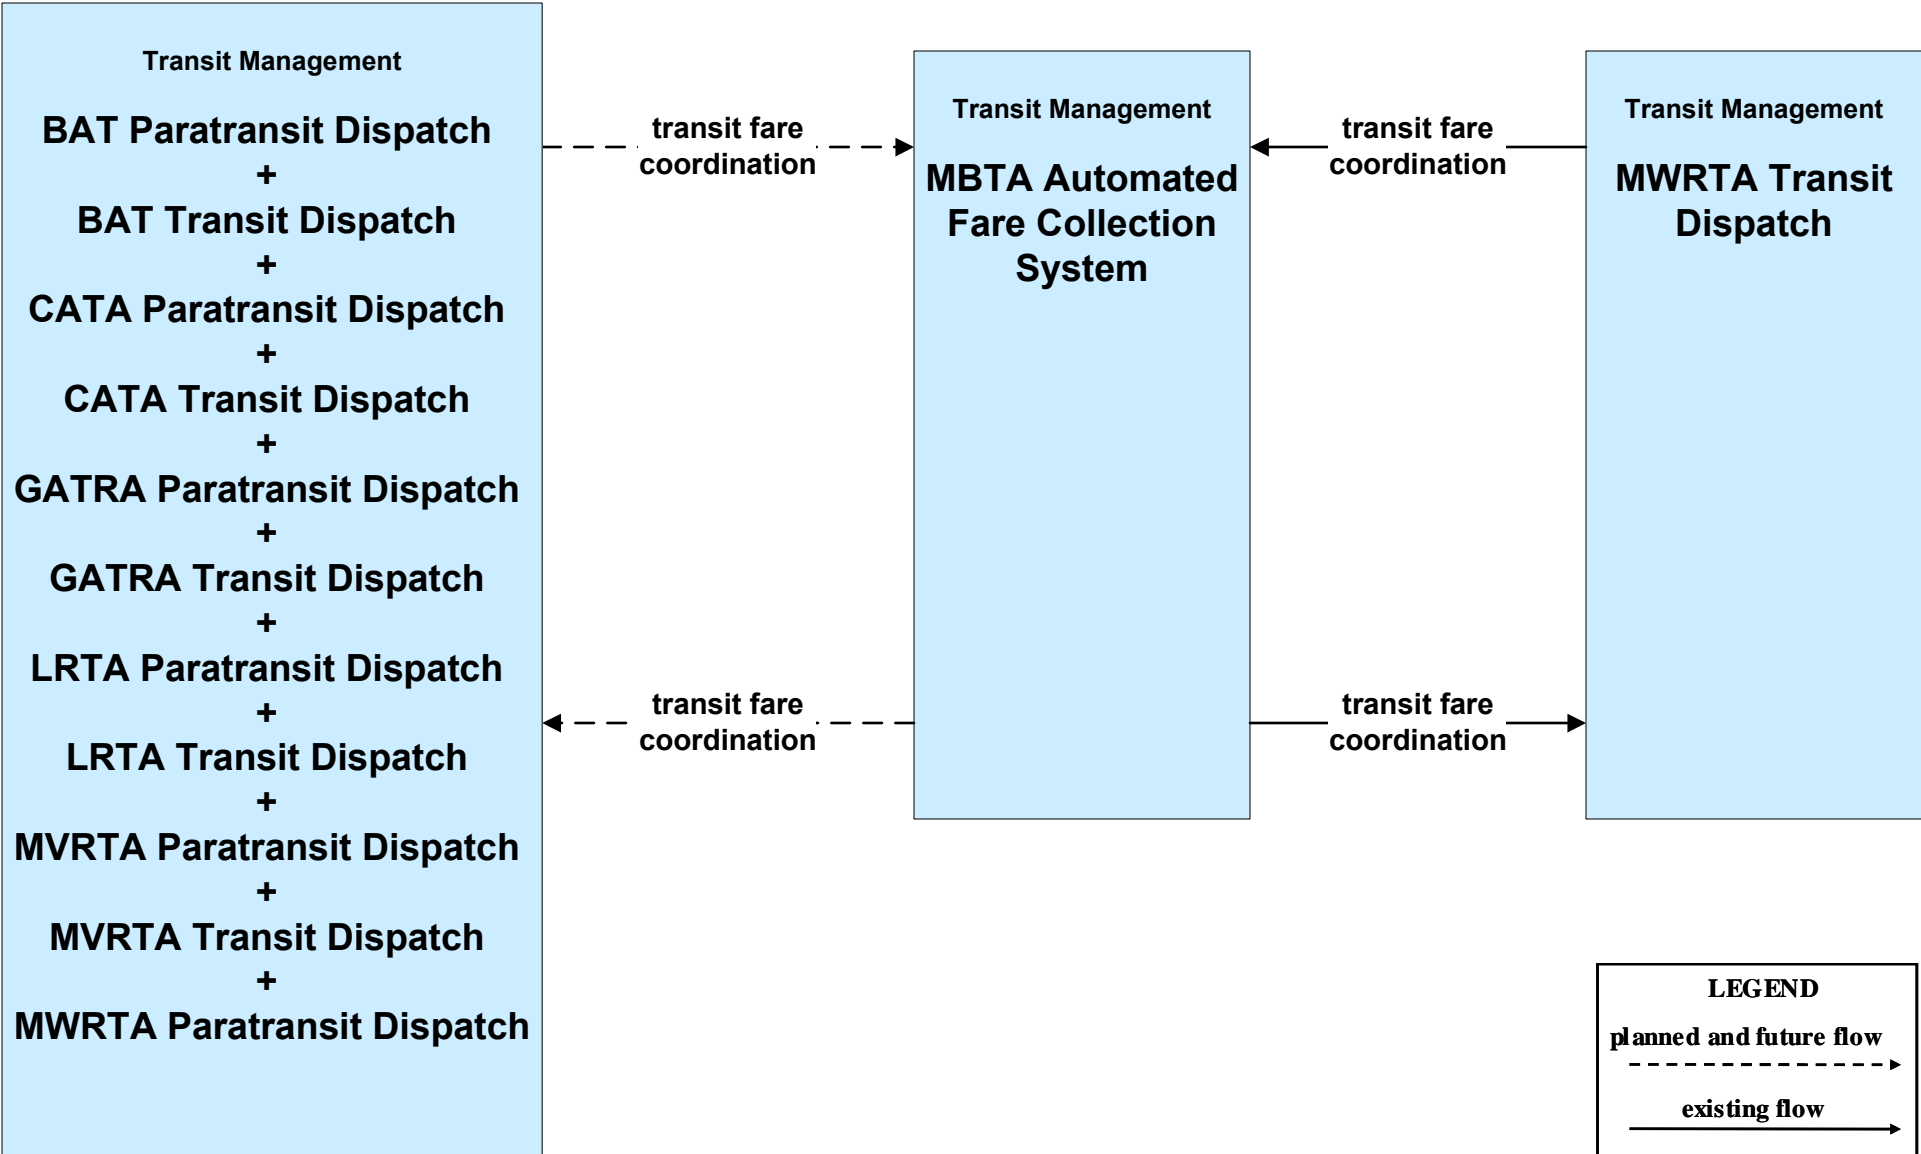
Transit Management

BAT Paratransit Dispatch
+
BAT Transit Dispatch
+
CATA Paratransit Dispatch
+
CATA Transit Dispatch
+
GATRA Paratransit Dispatch
+
GATRA Transit Dispatch
+
LRTA Paratransit Dispatch
+
LRTA Transit Dispatch
+
MVRTA Paratransit Dispatch
+
MVRTA Transit Dispatch
+
MWRTA Paratransit Dispatch

transit fare coordination

transit fare coordination

Transit Management

MBTA Automated Fare Collection System

transit fare coordination

transit fare coordination

Transit Management

MWRTA Transit Dispatch

LEGEND
planned and future flow
existing flow